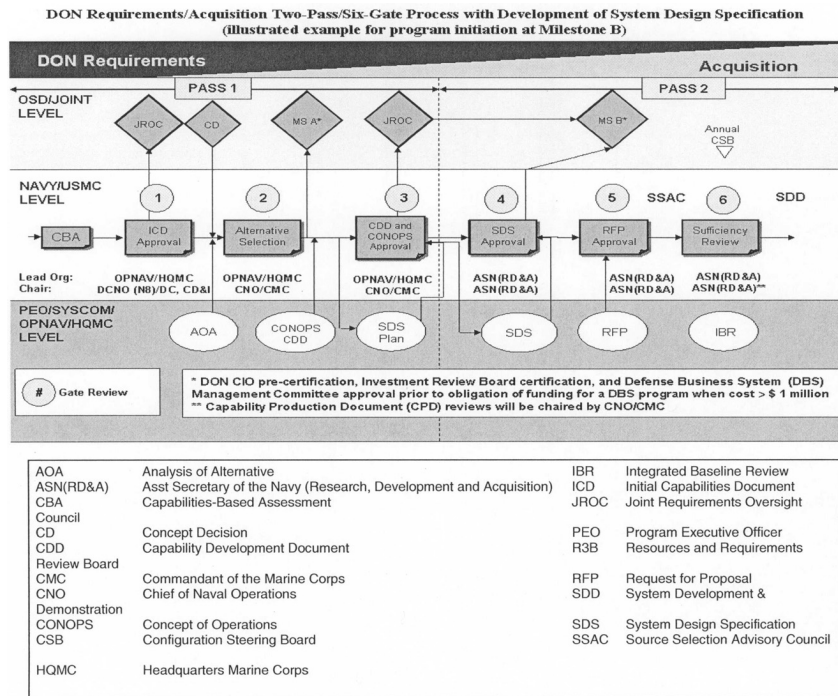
DON Requirements/Acquisition Two-Pass/Six-Gate Process with Development of System Design Specification
(illustrated example for program initiation at Milestone B)

DON Requirements

Acquisition

PASS 1

PASS 2

OSD/JOINT LEVEL

JROC

CD

MS A*

JROC

MS B*

Annual CSB

NAVY/USMC LEVEL

1

2

3

4

5

SSAC

6

SDD

CBA

ICD Approval

Alternative Selection

CDD and CONOPS Approval

SDS Approval

RFP Approval

Sufficiency Review

Lead Org: Chair:

OPNAV/HQMC DCNO (N8)/DC, CD&I

OPNAV/HQMC CNO/CMC

OPNAV/HQMC CNO/CMC

ASN(RD&A) ASN(RD&A)

ASN(RD&A) ASN(RD&A)

ASN(RD&A) ASN(RD&A)**

PEO/SYSCOM/ OPNAV/HQMC LEVEL

AOA

CONOPS CDD

SDS Plan

SDS

RFP

IBR

# Gate Review

* DON CIO pre-certification, Investment Review Board certification, and Defense Business System (DBS) Management Committee approval prior to obligation of funding for a DBS program when cost > $1 million
** Capability Production Document (CPD) reviews will be chaired by CNO/CMC

AOA Analysis of Alternative
ASN(RD&A) Asst Secretary of the Navy (Research, Development and Acquisition)
CBA Capabilities-Based Assessment
CD Concept Decision
CDD Capability Development Document
CMC Commandant of the Marine Corps
CNO Chief of Naval Operations
CONOPS Concept of Operations
CSB Configuration Steering Board
HQMC Headquarters Marine Corps

IBR Integrated Baseline Review
ICD Initial Capabilities Document
JROC Joint Requirements Oversight Council
PEO Program Executive Officer
R3B Resources and Requirements Review Board
RFP Request for Proposal
SDD System Development & Demonstration
SDS System Design Specification
SSAC Source Selection Advisory Council